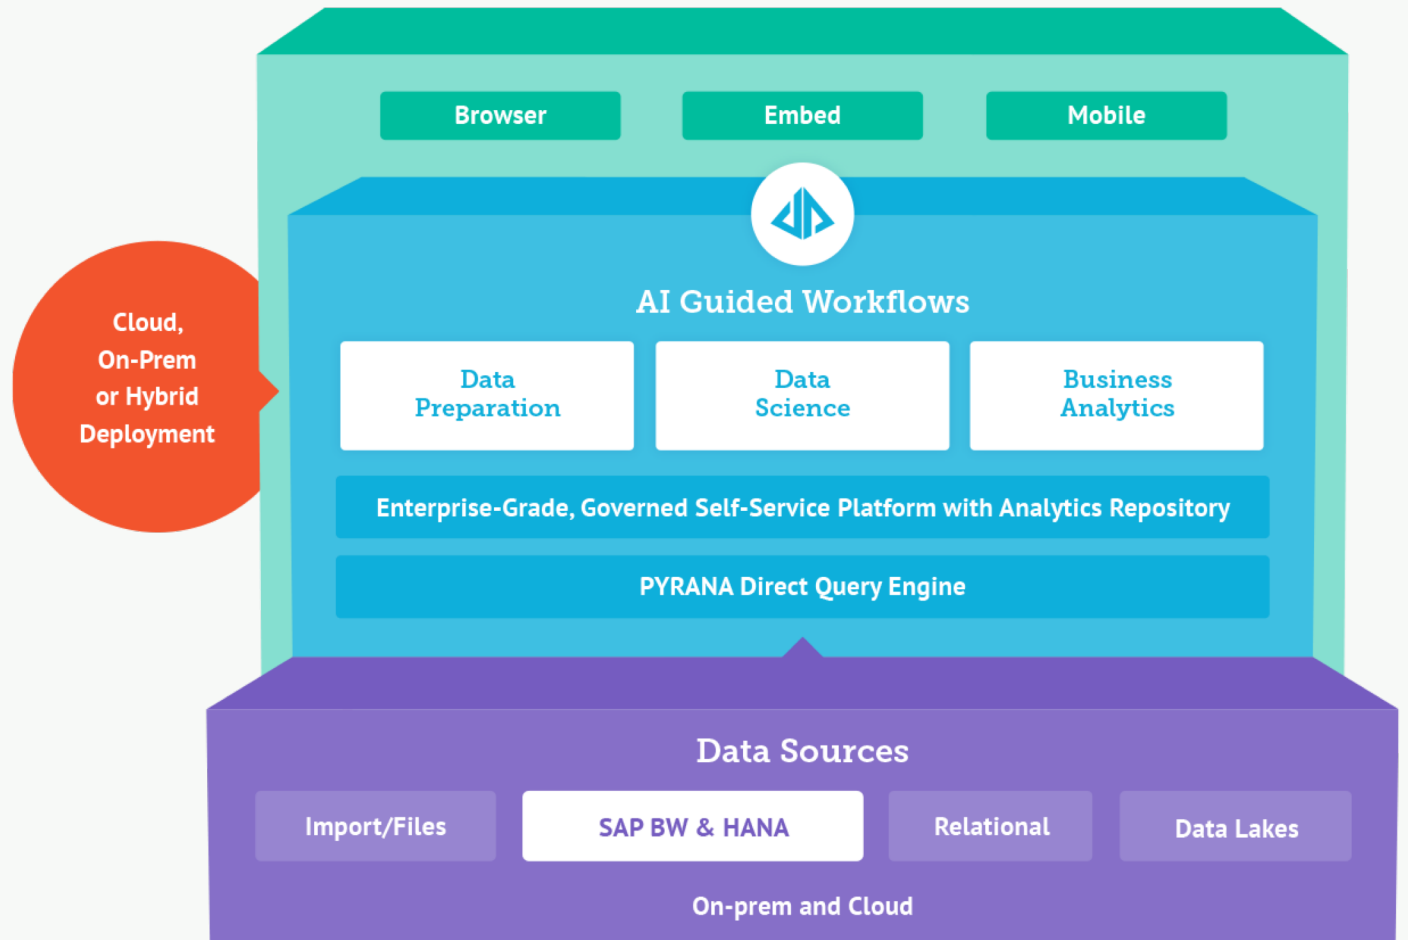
Browser

Embed

Mobile

Cloud, On-Prem or Hybrid Deployment

AI Guided Workflows

Data Preparation

Data Science

Business Analytics

Enterprise-Grade, Governed Self-Service Platform with Analytics Repository

PYRANA Direct Query Engine

Data Sources

Import/Files

SAP BW & HANA

Relational

Data Lakes

On-prem and Cloud